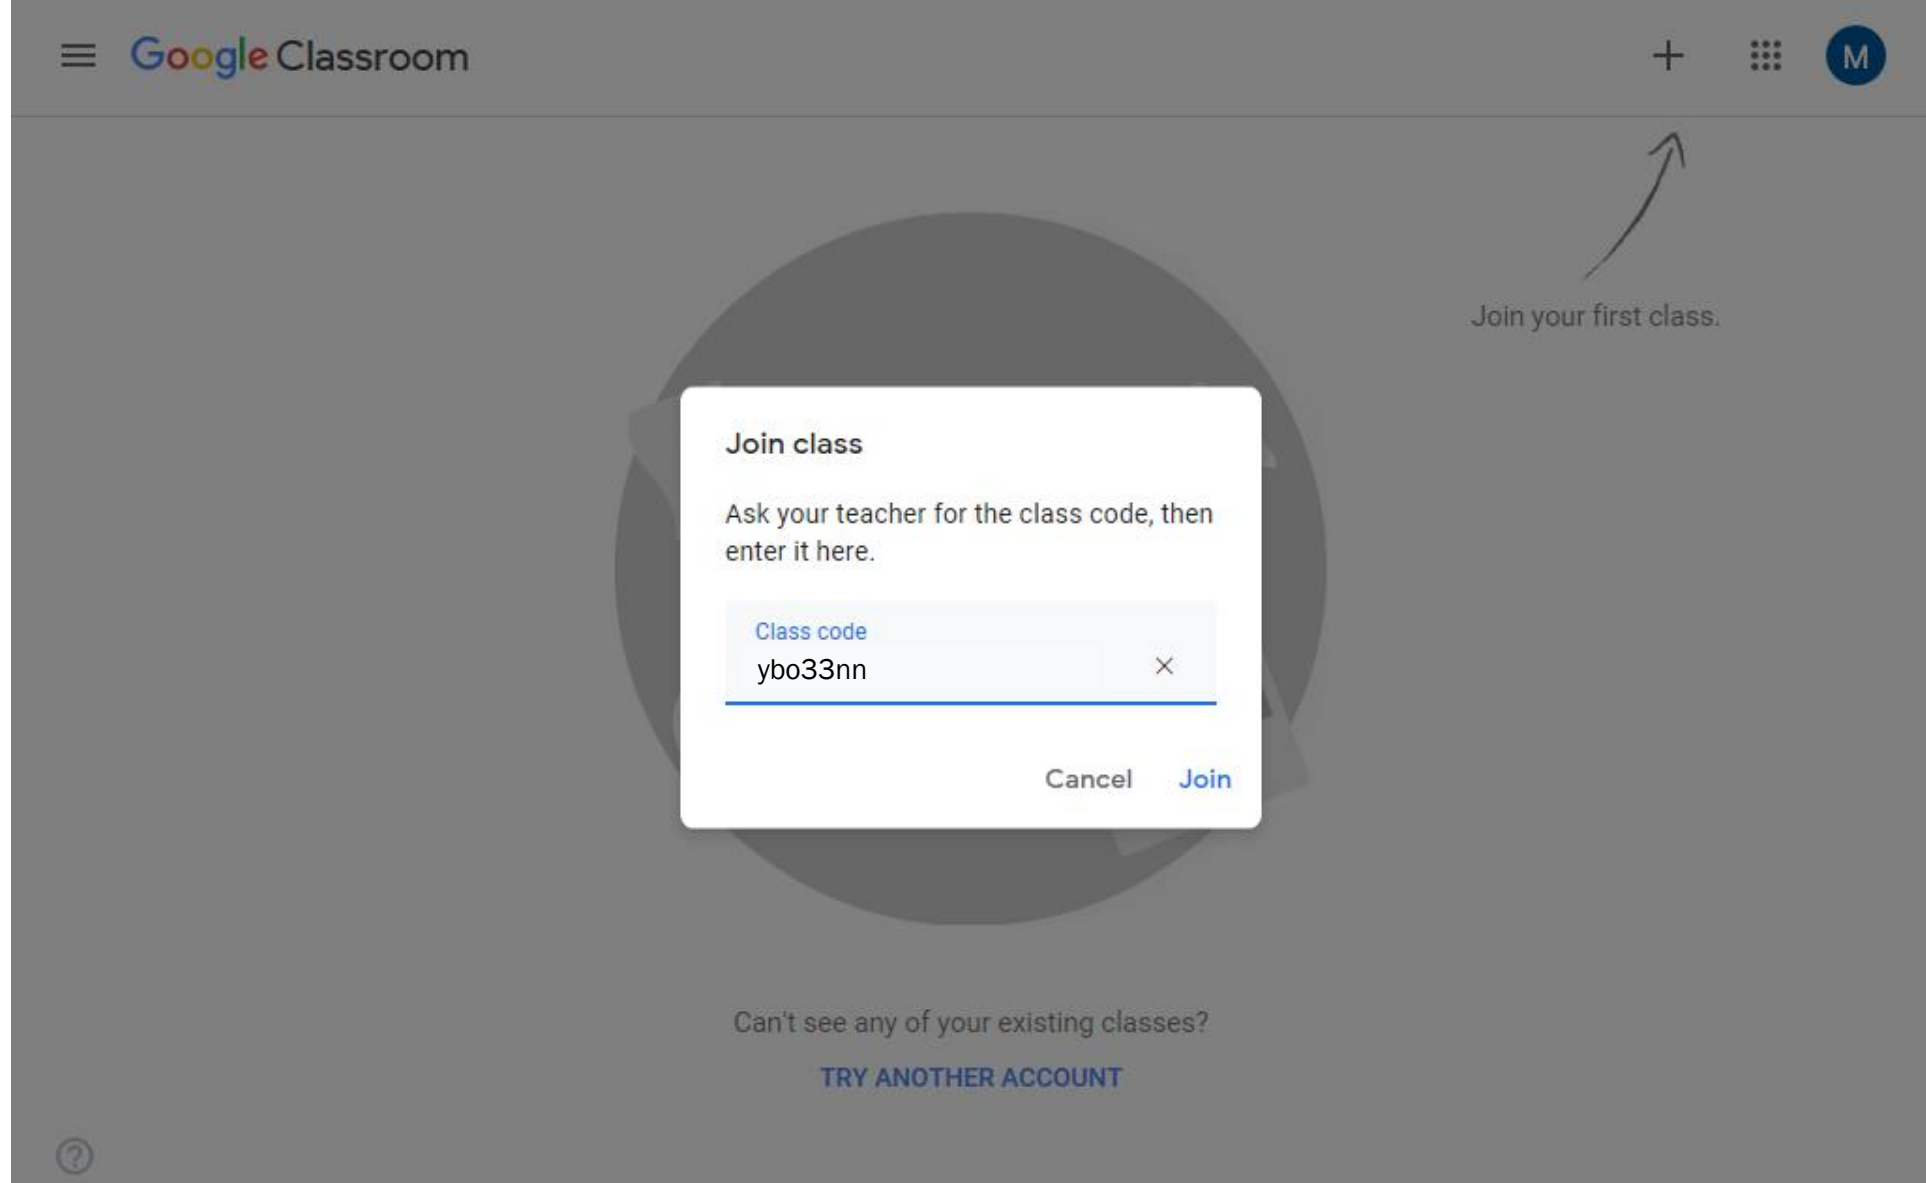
Google Classroom

M

Join your first class.

Join class

Ask your teacher for the class code, then enter it here.

Class code
ybo33nn

Cancel Join

Can't see any of your existing classes?

TRY ANOTHER ACCOUNT